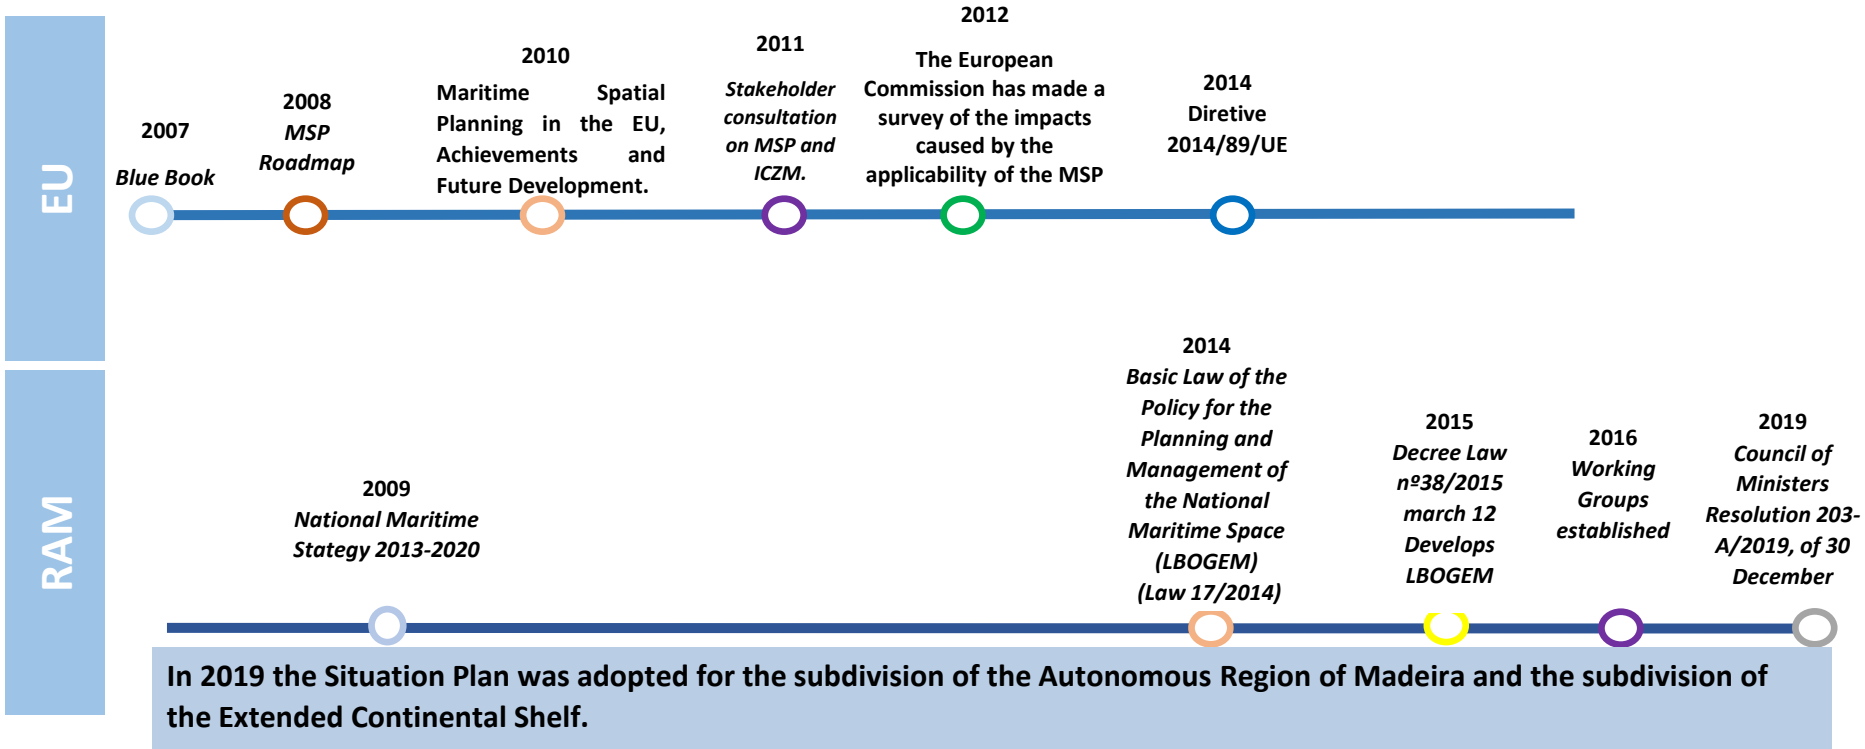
EU

2007
Blue Book

2008
MSP
Roadmap

2010
Maritime Spatial Planning in the EU, Achievements and Future Development.

2011
Stakeholder consultation on MSP and ICZM.

2012
The European Commission has made a survey of the impacts caused by the applicability of the MSP

2014
Diretive 2014/89/UE

RAM

2009
National Maritime Stategy 2013-2020

2014
Basic Law of the Policy for the Planning and Management of the National Maritime Space (LBOGEM) (Law 17/2014)

2015
Decree Law nº38/2015 march 12 Develops LBOGEM

2016
Working Groups established

2019
Council of Ministers Resolution 203-A/2019, of 30 December

In 2019 the Situation Plan was adopted for the subdivision of the Autonomous Region of Madeira and the subdivision of the Extended Continental Shelf.